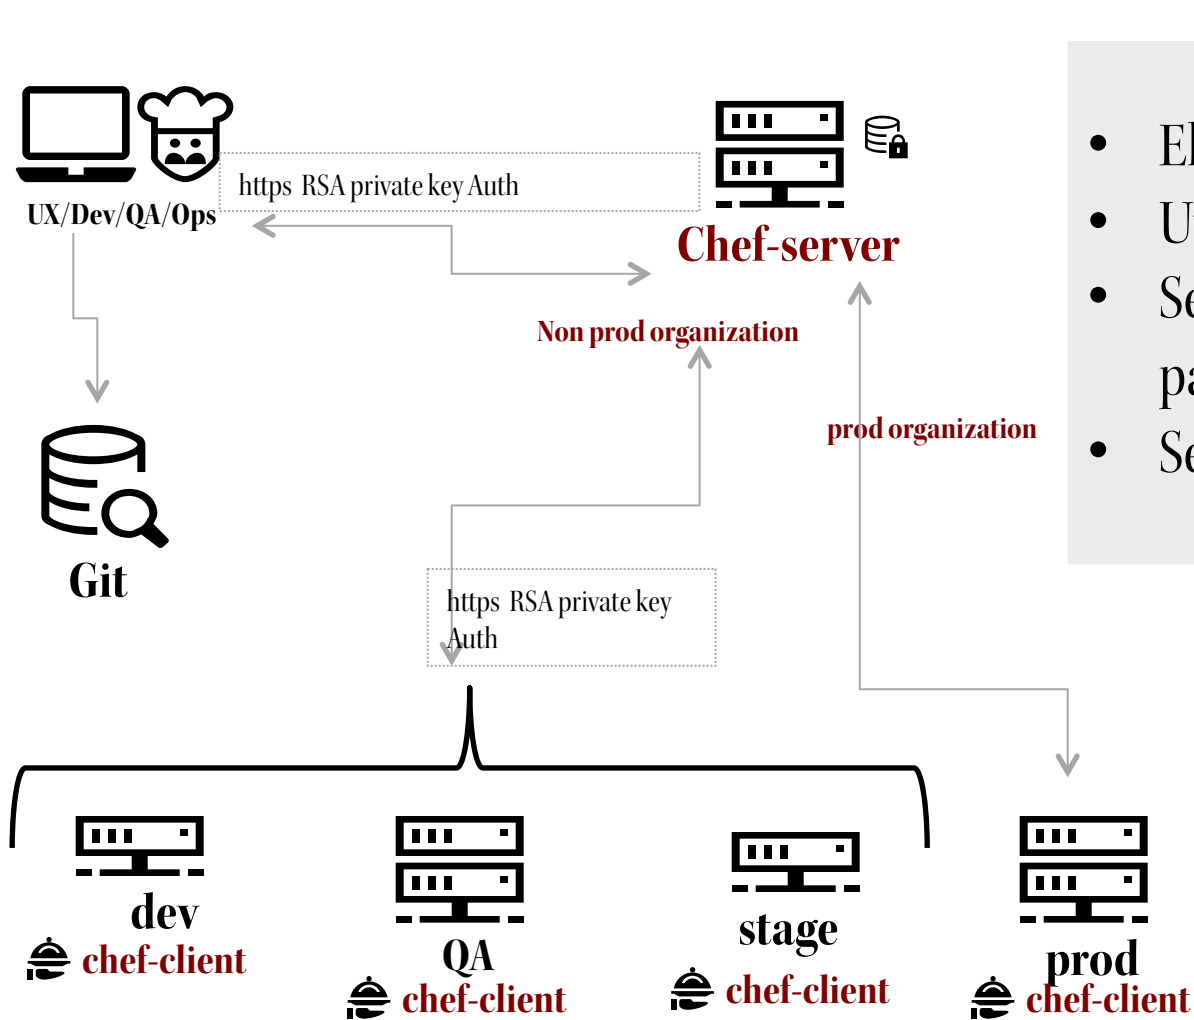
UX/Dev/QA/Ops

https RSA private key Auth

Chef-server

Non prod organization

prod organization

Git

https RSA private key Auth

dev
chef-client

QA
chef-client

stage
chef-client

prod
chef-client

• El
• U
• Se
pa
• Se